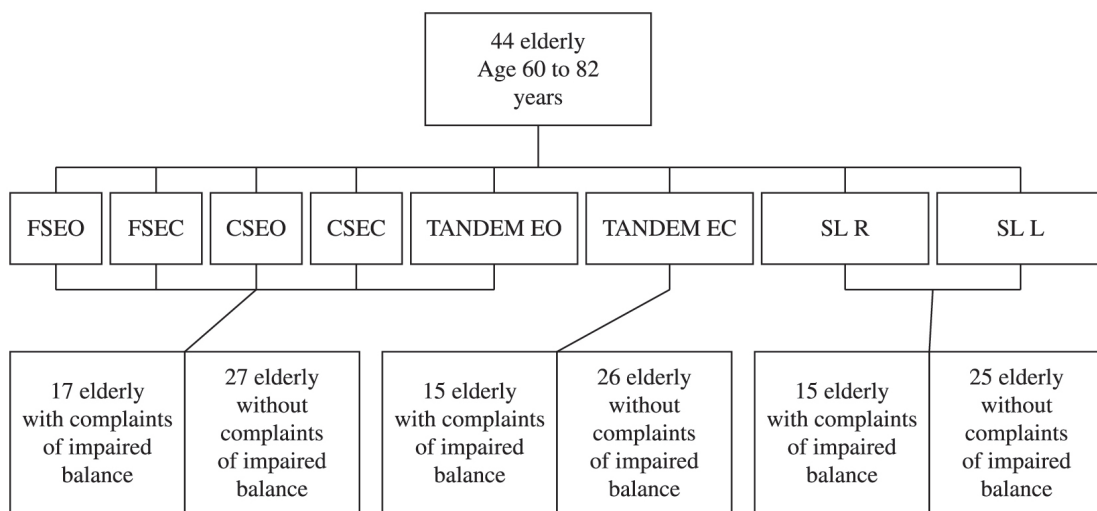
44 elderly
Age 60 to 82 years

FSEO

FSEC

CSEO

CSEC

TANDEM EO

TANDEM EC

SL R

SL L

17 elderly with complaints of impaired balance

27 elderly without complaints of impaired balance

15 elderly with complaints of impaired balance

26 elderly without complaints of impaired balance

15 elderly with complaints of impaired balance

25 elderly without complaints of impaired balance